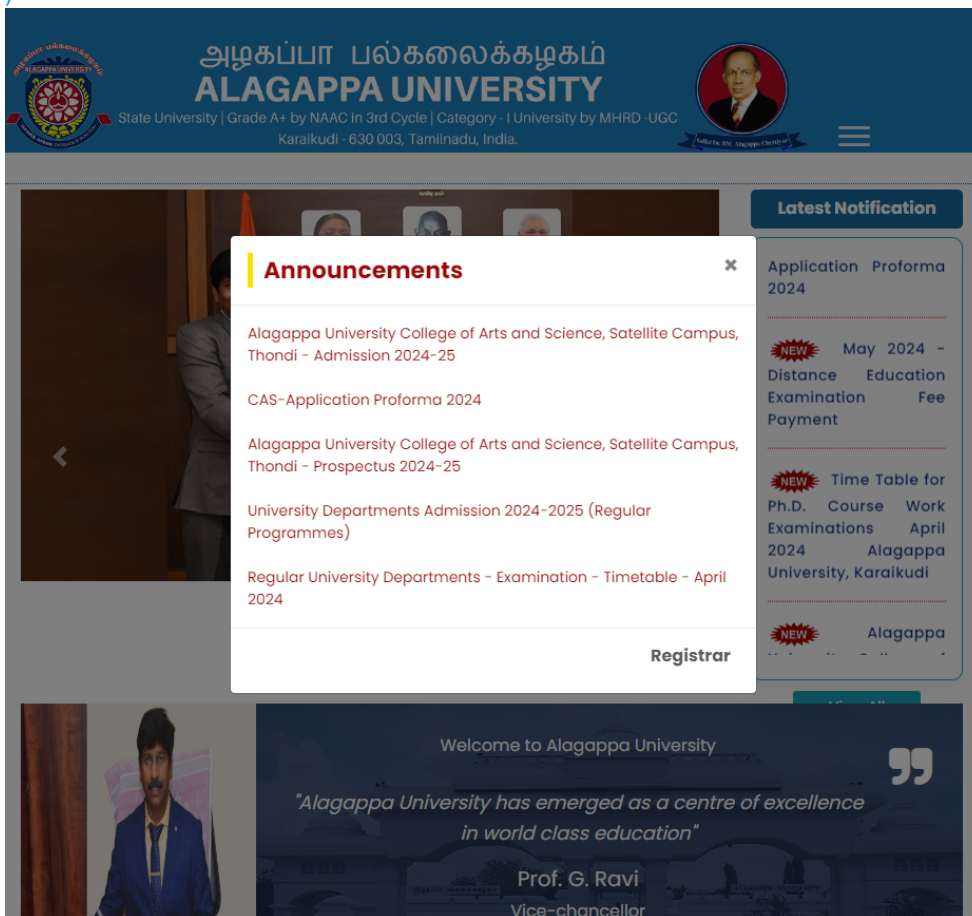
அழகப்பா பல்கலைக்கழகம்
ALAGAPPA UNIVERSITY
State University | Grade A+ by NAAC in 3rd Cycle | Category - I University by MHRD -UGC
Karaikudi - 630 003, Tamilnadu, India.

Latest Notification

Application Proforma 2024

NEW May 2024 - Distance Education Examination Fee Payment

NEW Time Table for Ph.D. Course Work Examinations April 2024 Alagappa University, Karaikudi

NEW Alagappa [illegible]

Announcements ×

Alagappa University College of Arts and Science, Satellite Campus, Thondi - Admission 2024-25

CAS-Application Proforma 2024

Alagappa University College of Arts and Science, Satellite Campus, Thondi - Prospectus 2024-25

University Departments Admission 2024-2025 (Regular Programmes)

Regular University Departments - Examination - Timetable - April 2024

Registrar

Welcome to Alagappa University

"Alagappa University has emerged as a centre of excellence in world class education"

Prof. G. Ravi
Vice-chancellor